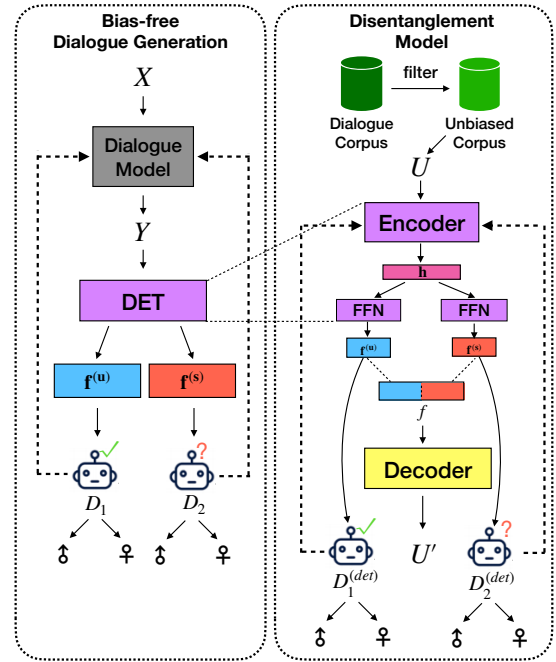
Bias-free Dialogue Generation

$X$

Dialogue Model

$Y$

DET

$\mathbf{f}^{(\mathbf{u})}$

$\mathbf{f}^{(\mathbf{s})}$

✓

?

$D_1$

$D_2$

♂ ♀ ♂ ♀

Disentanglement Model

filter

Dialogue Corpus

Unbiased Corpus

$U$

Encoder

$\mathbf{h}$

FFN

FFN

$\mathbf{f}^{(\mathbf{u})}$

$\mathbf{f}^{(\mathbf{s})}$

$f$

Decoder

✓

?

$D_1^{(det)}$

$U'$

$D_2^{(det)}$

♂ ♀ ♂ ♀